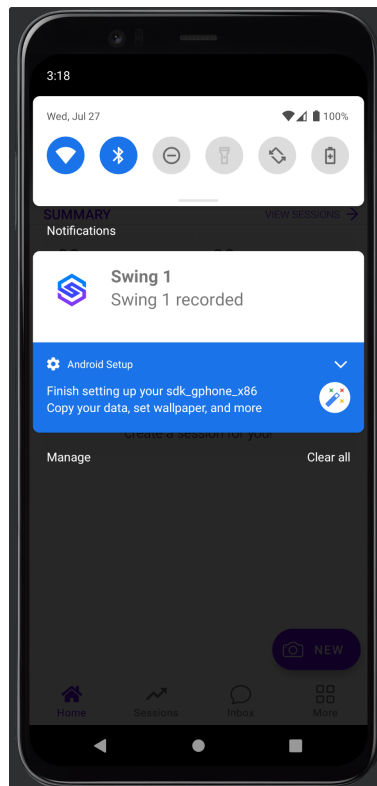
3:18

Wed, Jul 27

100%

SUMMARY

VIEW SESSIONS

Notifications

Swing 1

Swing 1 recorded

Android Setup

Finish setting up your sdk_gphone_x86

Copy your data, set wallpaper, and more

create a session for you!

Manage

Clear all

NEW

Home

Sessions

Inbox

More